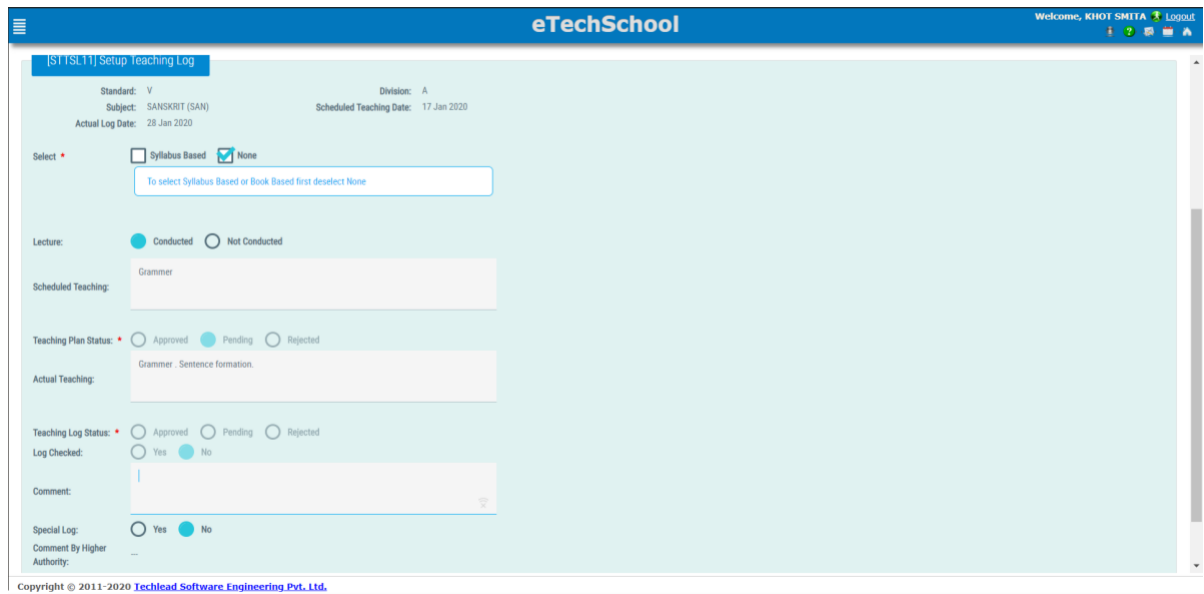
eTechSchool

Welcome, KHOT SMITA Logout

[STTSLT1] Setup Teaching Log

Standard: V
Division: A
Subject: SANSKRIT (SAN)
Scheduled Teaching Date: 17 Jan 2020
Actual Log Date: 28 Jan 2020

Select * Syllabus Based None

To select Syllabus Based or Book Based first deselect None

Lecture: Conducted Not Conducted

Scheduled Teaching: Grammer

Teaching Plan Status: * Approved Pending Rejected

Actual Teaching: Grammer . Sentence formation.

Teaching Log Status: * Approved Pending Rejected

Log Checked: Yes No

Comment:

Special Log: Yes No

Comment By Higher Authority: ---

Copyright © 2011-2020 Techlead Software Engineering Pvt. Ltd.